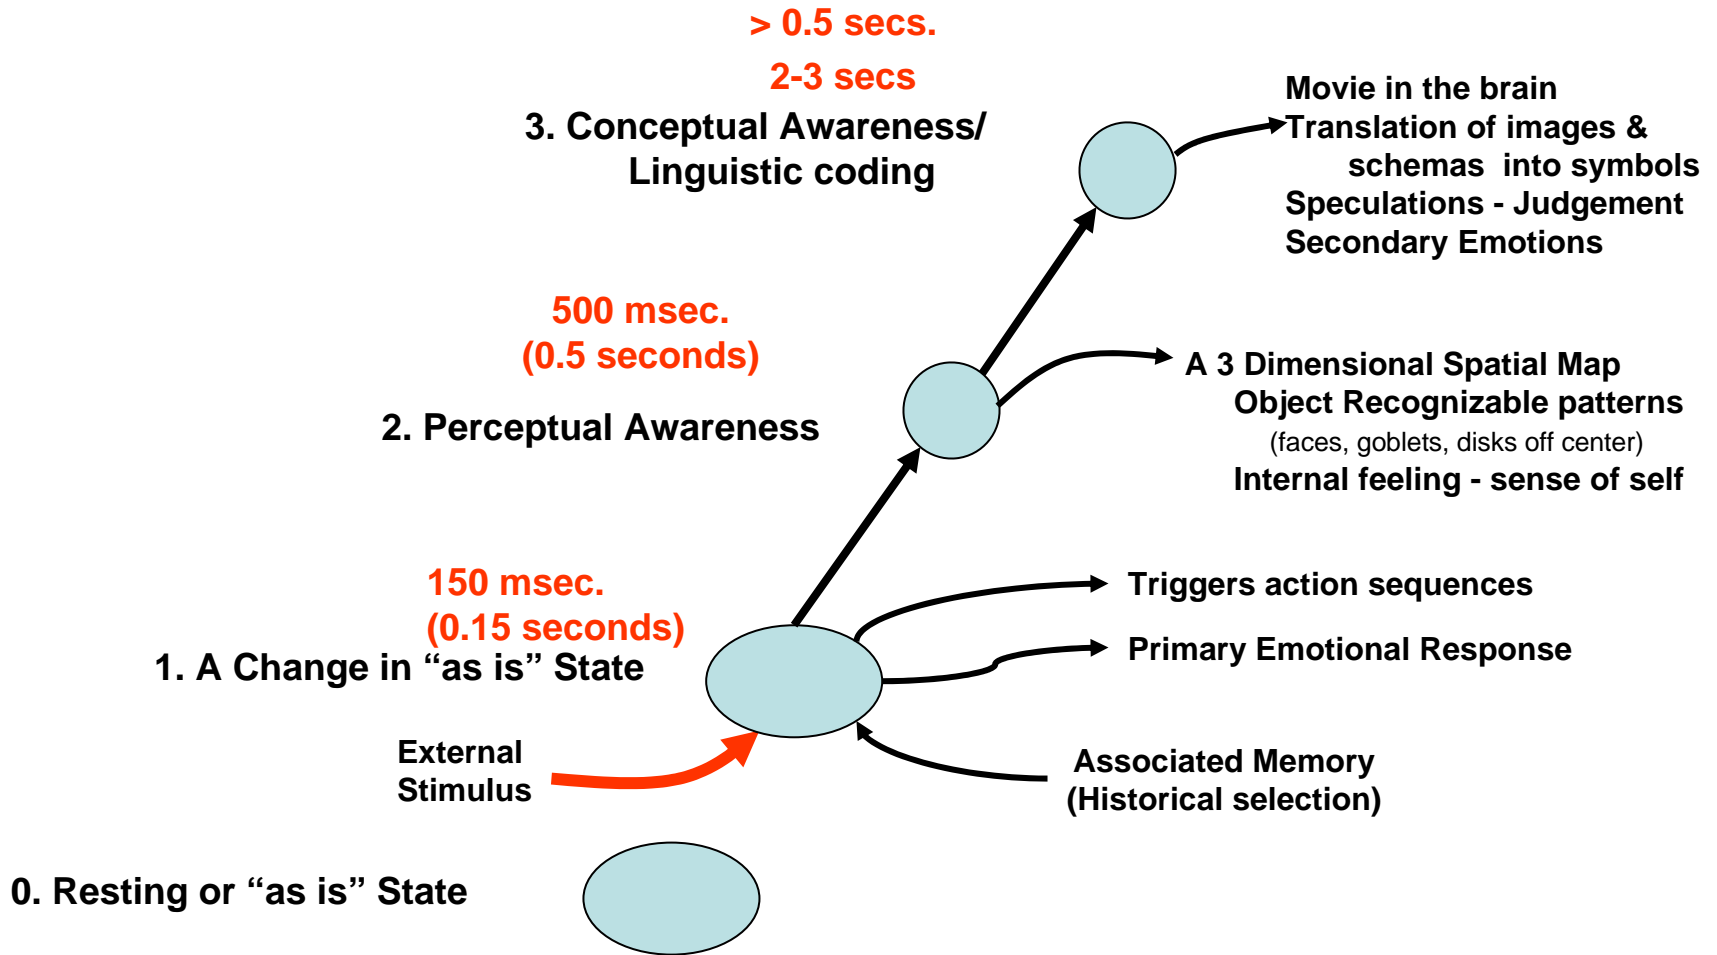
> 0.5 secs.

2-3 secs

3. Conceptual Awareness/ Linguistic coding

Movie in the brain
Translation of images & schemas into symbols
Speculations - Judgement
Secondary Emotions

500 msec.
(0.5 seconds)

2. Perceptual Awareness

A 3 Dimensional Spatial Map
Object Recognizable patterns
(faces, goblets, disks off center)
Internal feeling - sense of self

150 msec.
(0.15 seconds)

1. A Change in “as is” State

Triggers action sequences

Primary Emotional Response

External Stimulus

Associated Memory
(Historical selection)

0. Resting or “as is” State